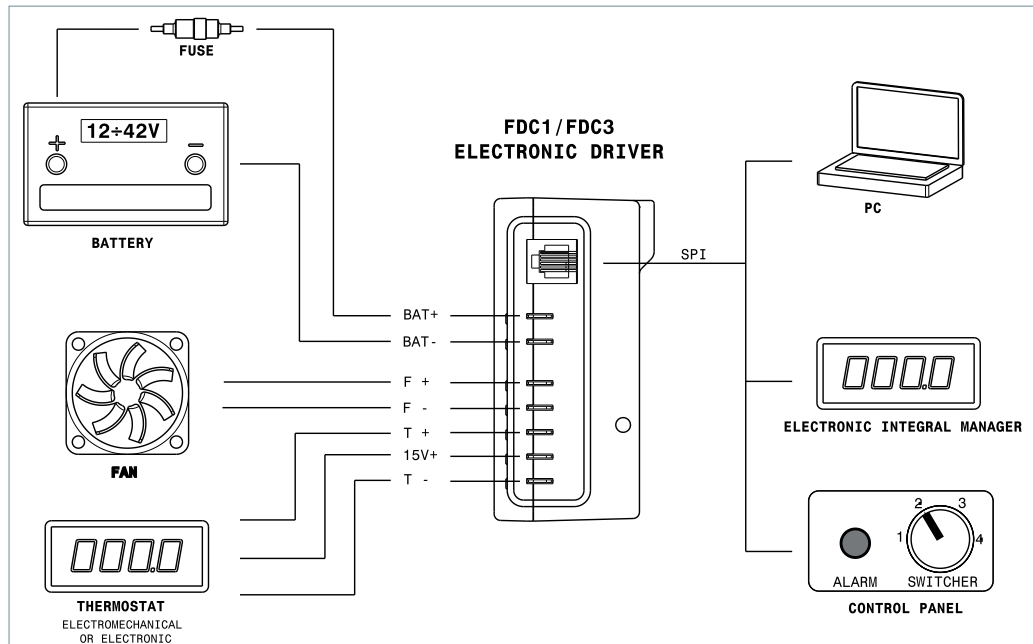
FUSE

12÷42V

+

−

BATTERY

FDC1/FDC3
ELECTRONIC DRIVER

BAT+

BAT-

F +

F -

T +

15V+

T -

FAN

000.0

THERMOSTAT
ELECTROMECHANICAL
OR ELECTRONIC

SPI

PC

000.0

ELECTRONIC INTEGRAL MANAGER

ALARM

1

2

3

4

SWITCHER

CONTROL PANEL